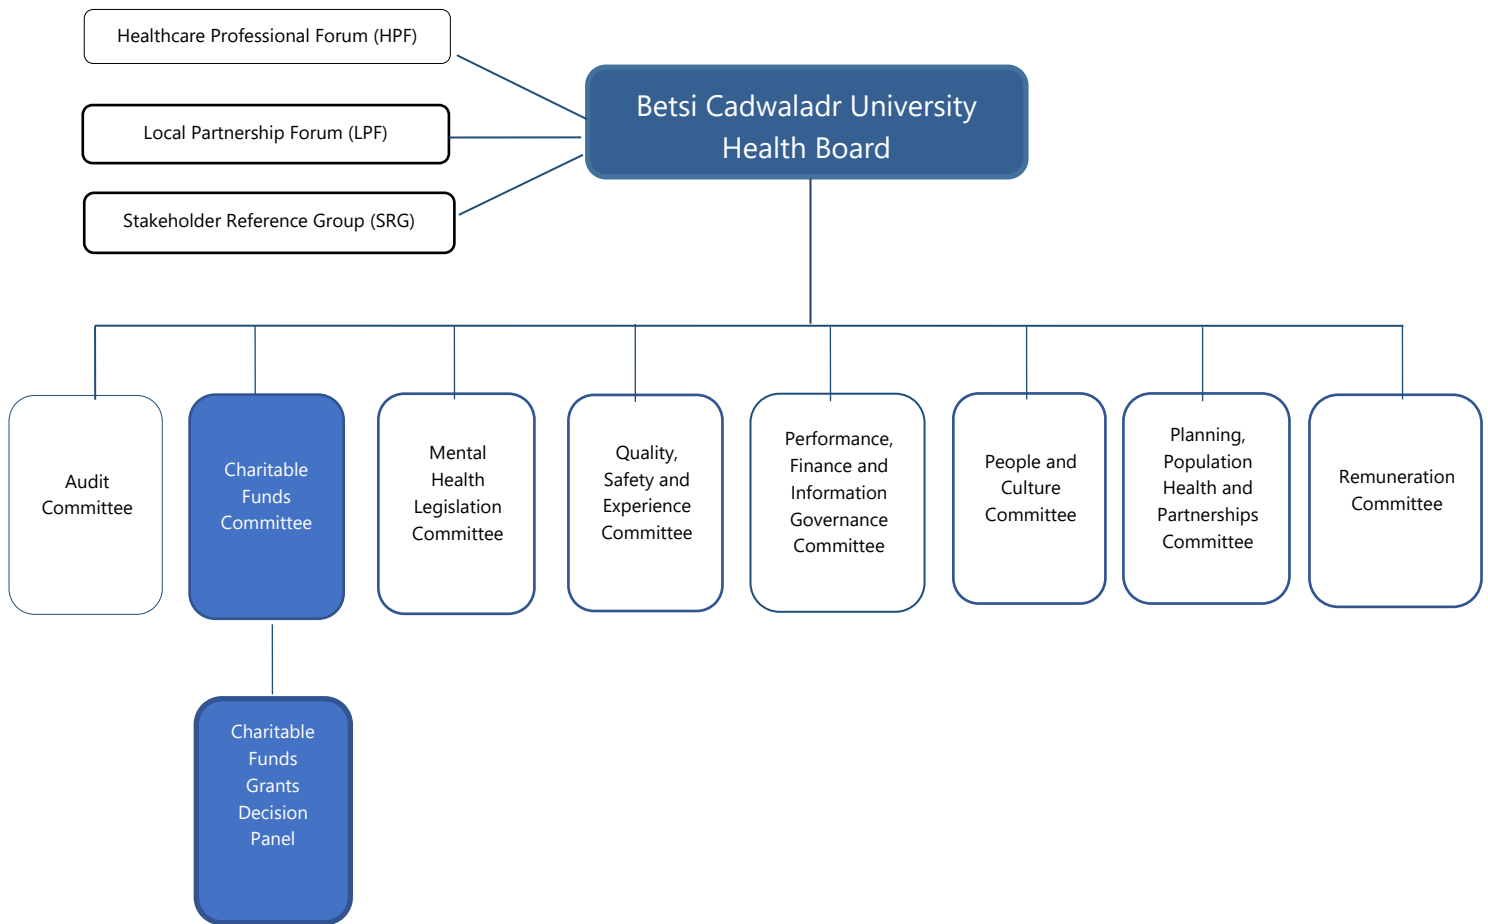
Healthcare Professional Forum (HPF)

Local Partnership Forum (LPF)

Stakeholder Reference Group (SRG)

Betsi Cadwaladr University Health Board

Audit Committee

Charitable Funds Committee

Mental Health Legislation Committee

Quality, Safety and Experience Committee

Performance, Finance and Information Governance Committee

People and Culture Committee

Planning, Population Health and Partnerships Committee

Remuneration Committee

Charitable Funds Grants Decision Panel